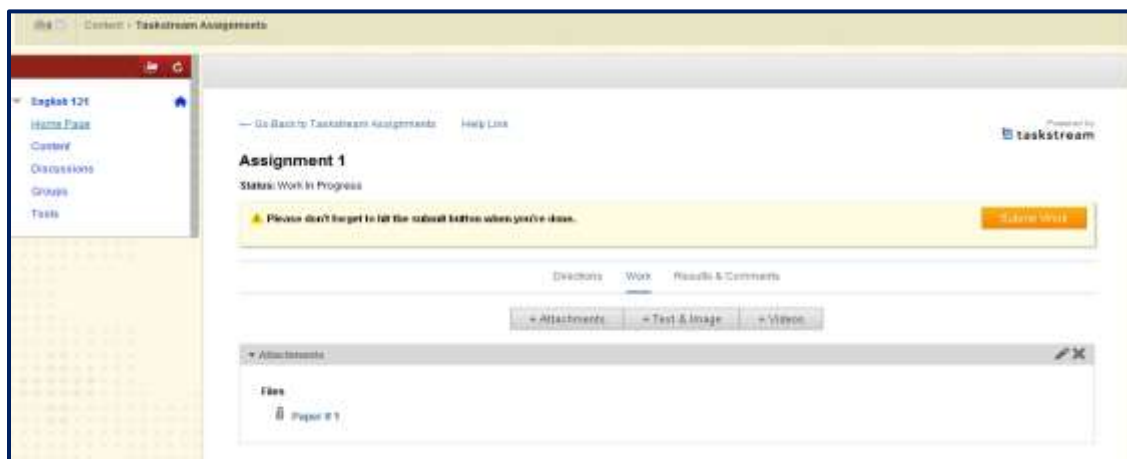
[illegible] Content › Taskstream Assignments

English 121
Home Page
Content
Discussions
Groups
Tools

← Go Back to Taskstream Assignments Help Link

Powered by
taskstream

Assignment 1

Status: Work In Progress

Please don't forget to hit the submit button when you're done.

Submit Work

Directions Work Results & Comments

+ Attachments + Text & Image + Videos

▾ Attachments

Files

Paper # 1